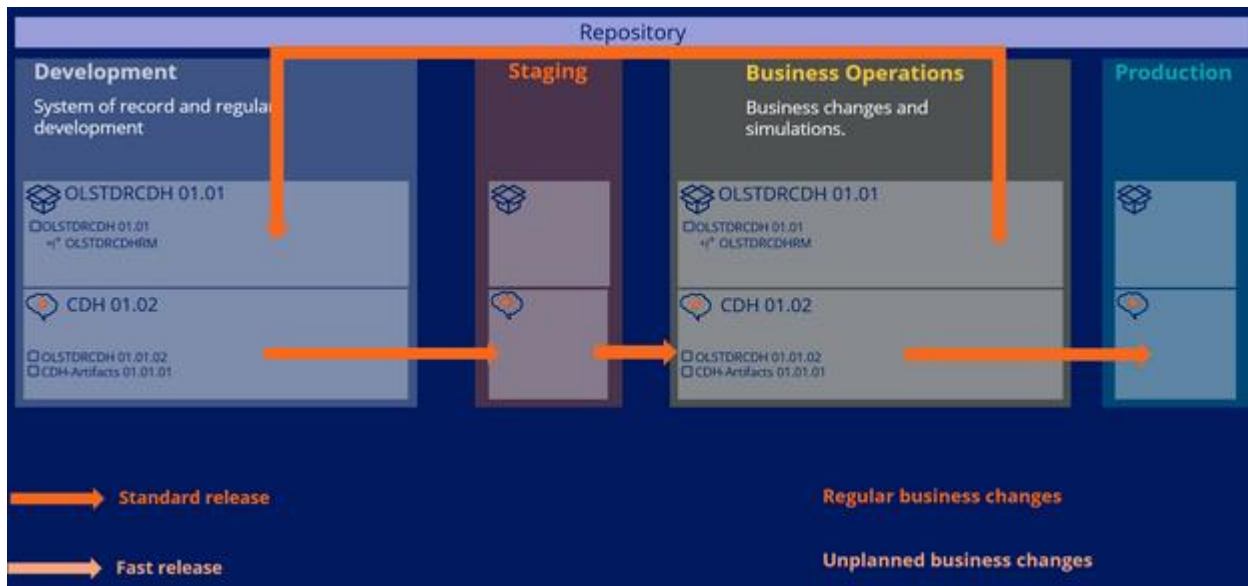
Repository

Development

System of record and regular development

OLSTDRCDH 01.01

OLSTDRCDH 01.01
+/* OLSTDRCDHRM

CDH 01.02

OLSTDRCDH 01.01.02
CDH-Artifacts 01.01.01

Staging

Business Operations

Business changes and simulations.

OLSTDRCDH 01.01

OLSTDRCDH 01.01
+/* OLSTDRCDHRM

CDH 01.02

OLSTDRCDH 01.01.02
CDH-Artifacts 01.01.01

Production

Standard release

Fast release

Regular business changes

Unplanned business changes